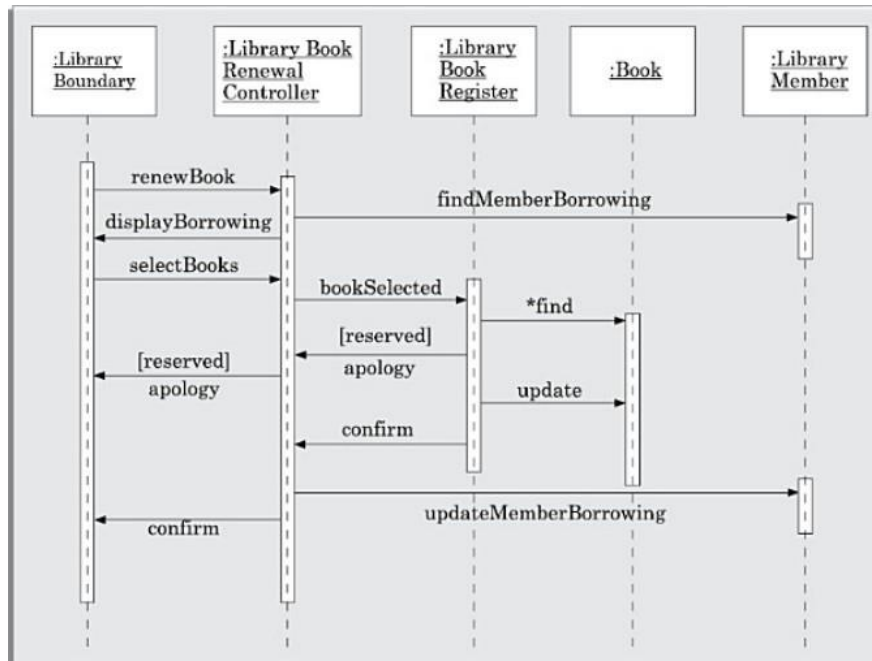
:Library Boundary

:Library Book Renewal Controller

:Library Book Register

:Book

:Library Member

renewBook

findMemberBorrowing

displayBorrowing

selectBooks

bookSelected

*find

[reserved] apology

[reserved] apology

update

confirm

updateMemberBorrowing

confirm